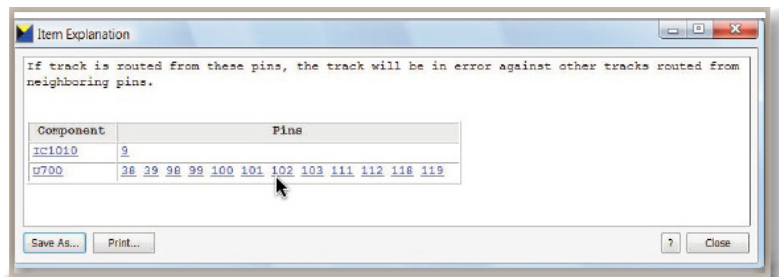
Item Explanation

If track is routed from these pins, the track will be in error against other tracks routed from neighboring pins.

| Component | Pins |
|---|---|
| IC1010 | 9 |
| U700 | 38 39 98 99 100 101 102 103 111 112 118 119 |

Save As... Print... ? Close